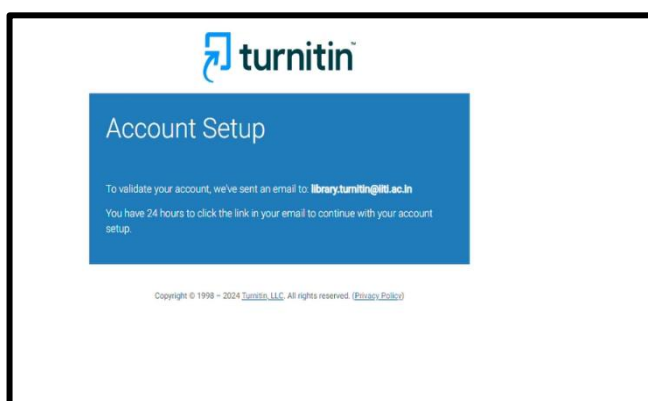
turnitin

Account Setup

To validate your account, we've sent an email to: library.turnitin@iiti.ac.in

You have 24 hours to click the link in your email to continue with your account setup.

Copyright © 1998 – 2024 Turnitin, LLC. All rights reserved. (Privacy Policy)